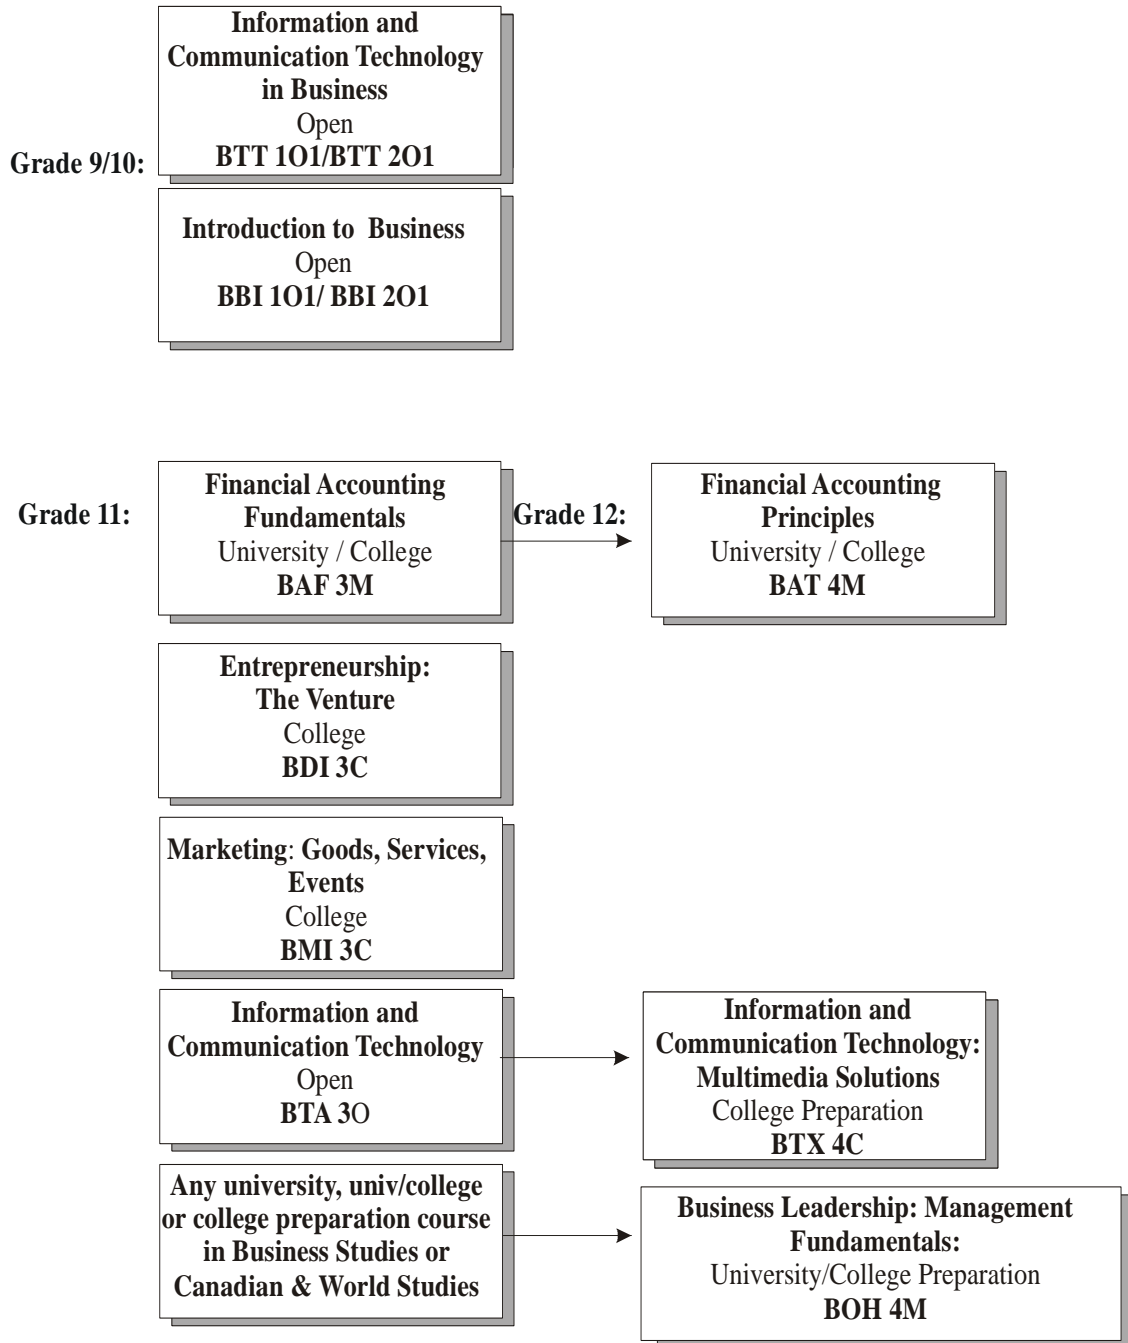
Information and Communication Technology in Business
Open
BTT 1O1/BTT 2O1

Grade 9/10:

Introduction to Business
Open
BBI 1O1/ BBI 2O1

Grade 11:

Financial Accounting Fundamentals
University / College
BAF 3M

Grade 12:

Financial Accounting Principles
University / College
BAT 4M

Entrepreneurship: The Venture
College
BDI 3C

Marketing: Goods, Services, Events
College
BMI 3C

Information and Communication Technology
Open
BTA 3O

Information and Communication Technology: Multimedia Solutions
College Preparation
BTX 4C

Any university, univ/college or college preparation course in Business Studies or Canadian & World Studies

Business Leadership: Management Fundamentals:
University/College Preparation
BOH 4M